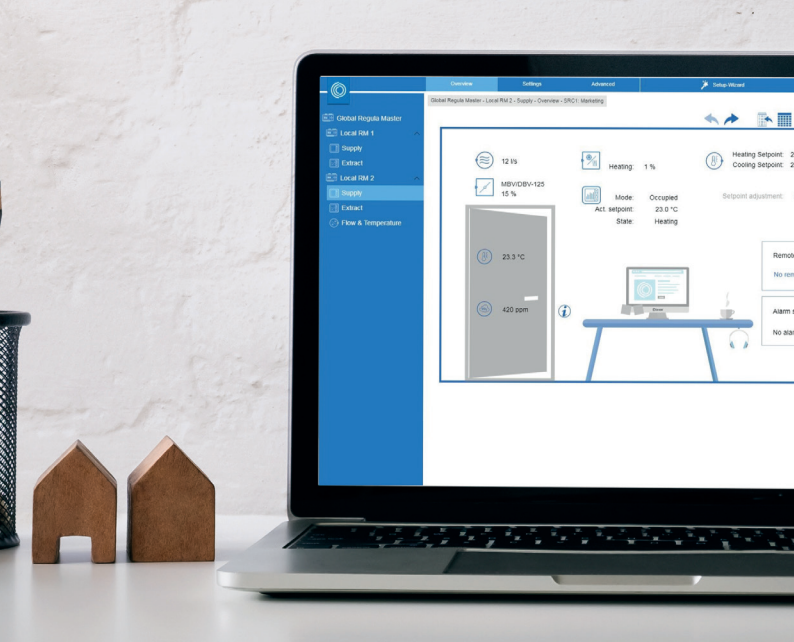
Overview Settings Advanced Setup-Wizard

Global Regula Master
Local RM 1
Supply
Extract
Local RM 2
Supply
Extract
Flow & Temperature

Global Regula Master - Local RM 2 - Supply - Overview - SRC1: Marketing

12 l/s

MBV/DBV-125
15 %

Heating: 1 %

Mode: Occupied
Act. setpoint: 23.0 °C
State: Heating

Heating Setpoint: 2
Cooling Setpoint: 2

Setpoint adjustment:

23.3 °C

420 ppm

Remot
No rem

Alarm
No ala